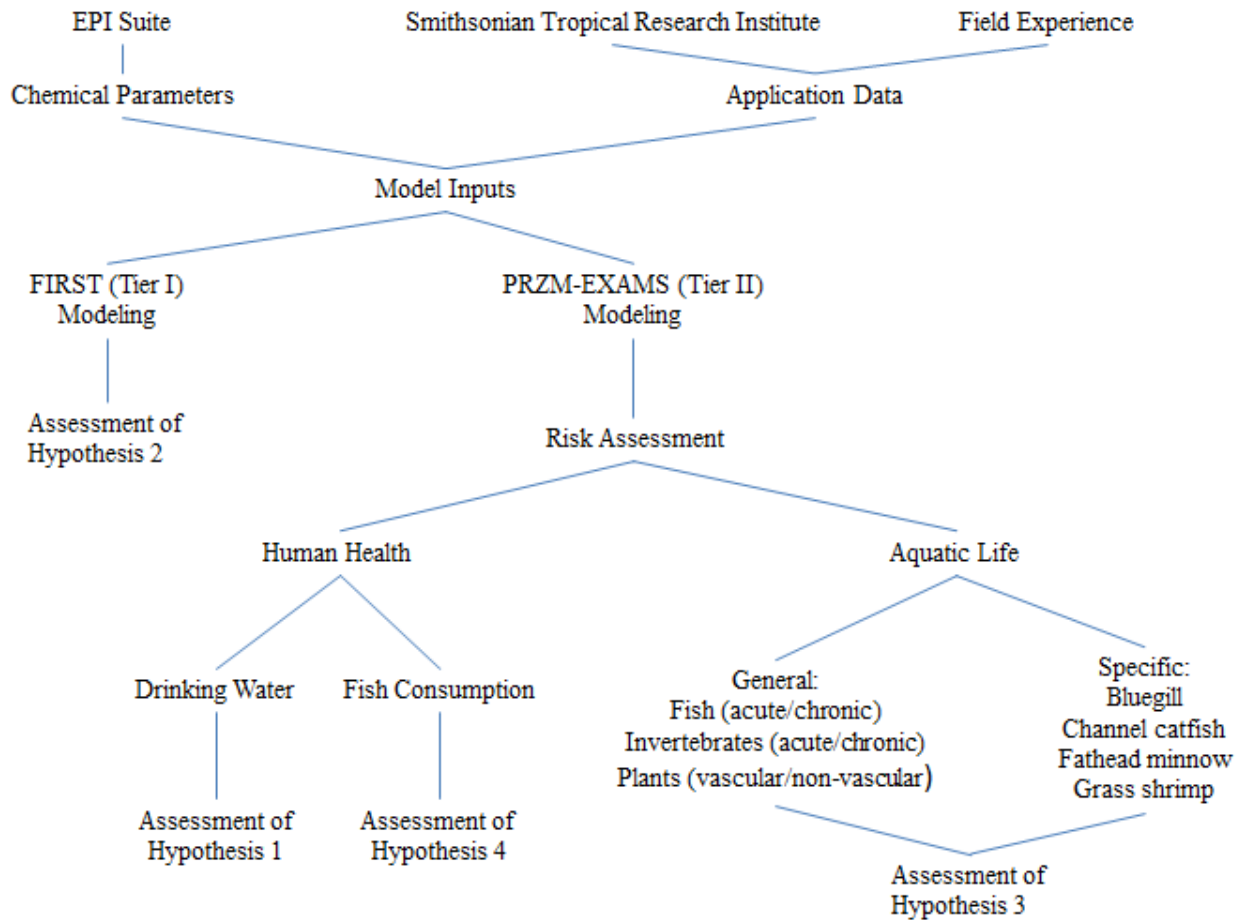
EPI Suite

Smithsonian Tropical Research Institute

Field Experience

Chemical Parameters

Application Data

Model Inputs

FIRST (Tier I) Modeling

PRZM-EXAMS (Tier II) Modeling

Assessment of Hypothesis 2

Risk Assessment

Human Health

Aquatic Life

Drinking Water

Fish Consumption

General:
Fish (acute/chronic)
Invertebrates (acute/chronic)
Plants (vascular/non-vascular)

Specific:
Bluegill
Channel catfish
Fathead minnow
Grass shrimp

Assessment of Hypothesis 1

Assessment of Hypothesis 4

Assessment of Hypothesis 3